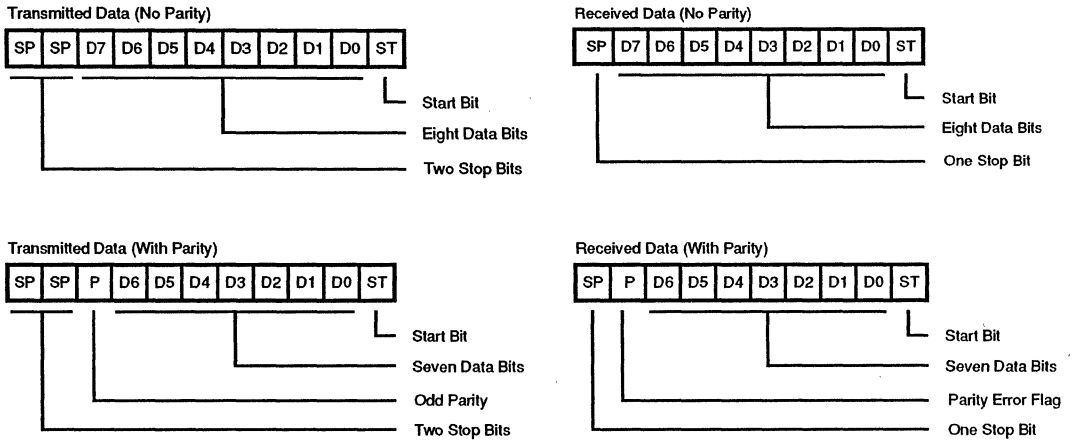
Transmitted Data (No Parity)

| SP | SP | D7 | D6 | D5 | D4 | D3 | D2 | D1 | D0 | ST |
|---|---|---|---|---|---|---|---|---|---|---|

Start Bit

Eight Data Bits

Two Stop Bits

Received Data (No Parity)

| SP | D7 | D6 | D5 | D4 | D3 | D2 | D1 | D0 | ST |
|---|---|---|---|---|---|---|---|---|---|

Start Bit

Eight Data Bits

One Stop Bit

Transmitted Data (With Parity)

| SP | SP | P | D6 | D5 | D4 | D3 | D2 | D1 | D0 | ST |
|---|---|---|---|---|---|---|---|---|---|---|

Start Bit

Seven Data Bits

Odd Parity

Two Stop Bits

Received Data (With Parity)

| SP | P | D6 | D5 | D4 | D3 | D2 | D1 | D0 | ST |
|---|---|---|---|---|---|---|---|---|---|

Start Bit

Seven Data Bits

Parity Error Flag

One Stop Bit